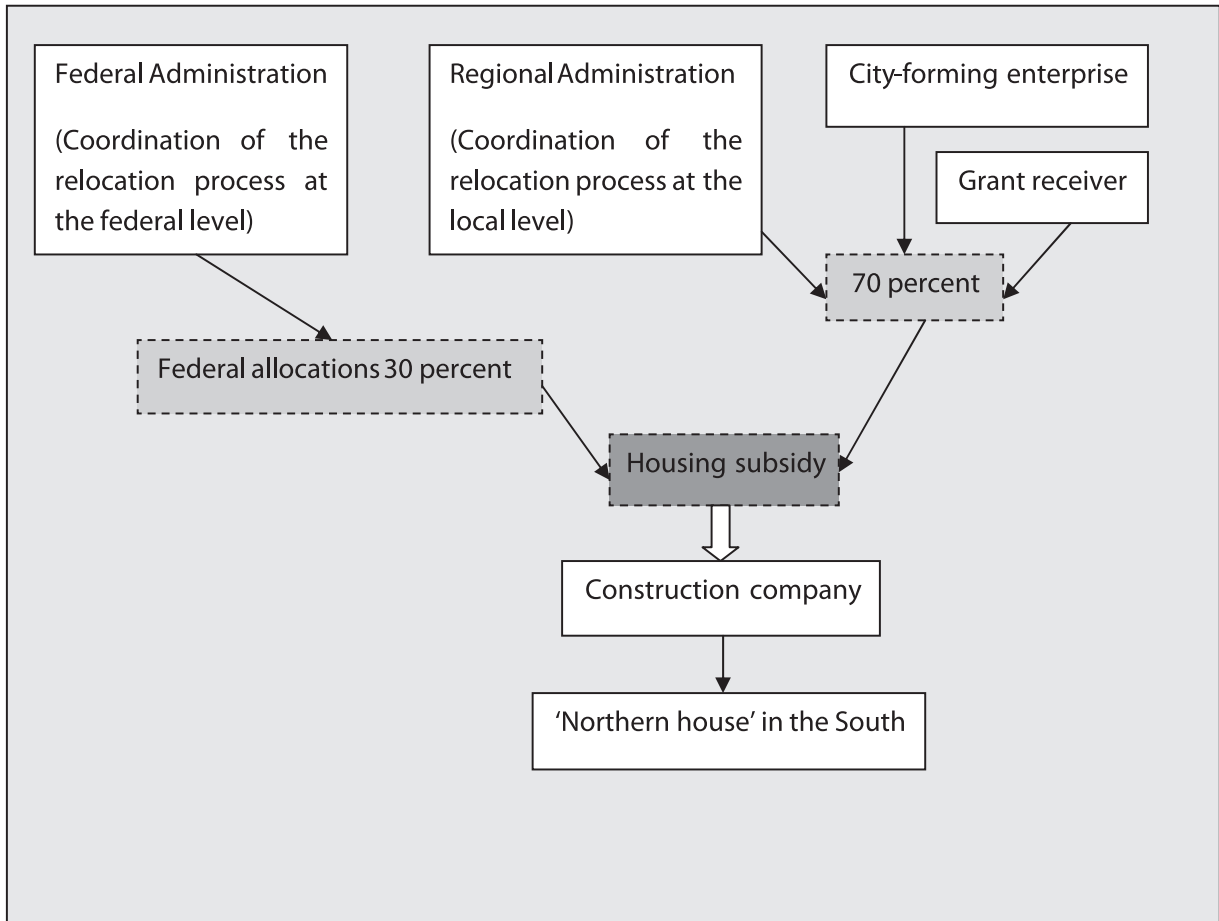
Federal Administration

(Coordination of the relocation process at the federal level)

Regional Administration

(Coordination of the relocation process at the local level)

City-forming enterprise

Grant receiver

70 percent

Federal allocations 30 percent

Housing subsidy

Construction company

'Northern house' in the South